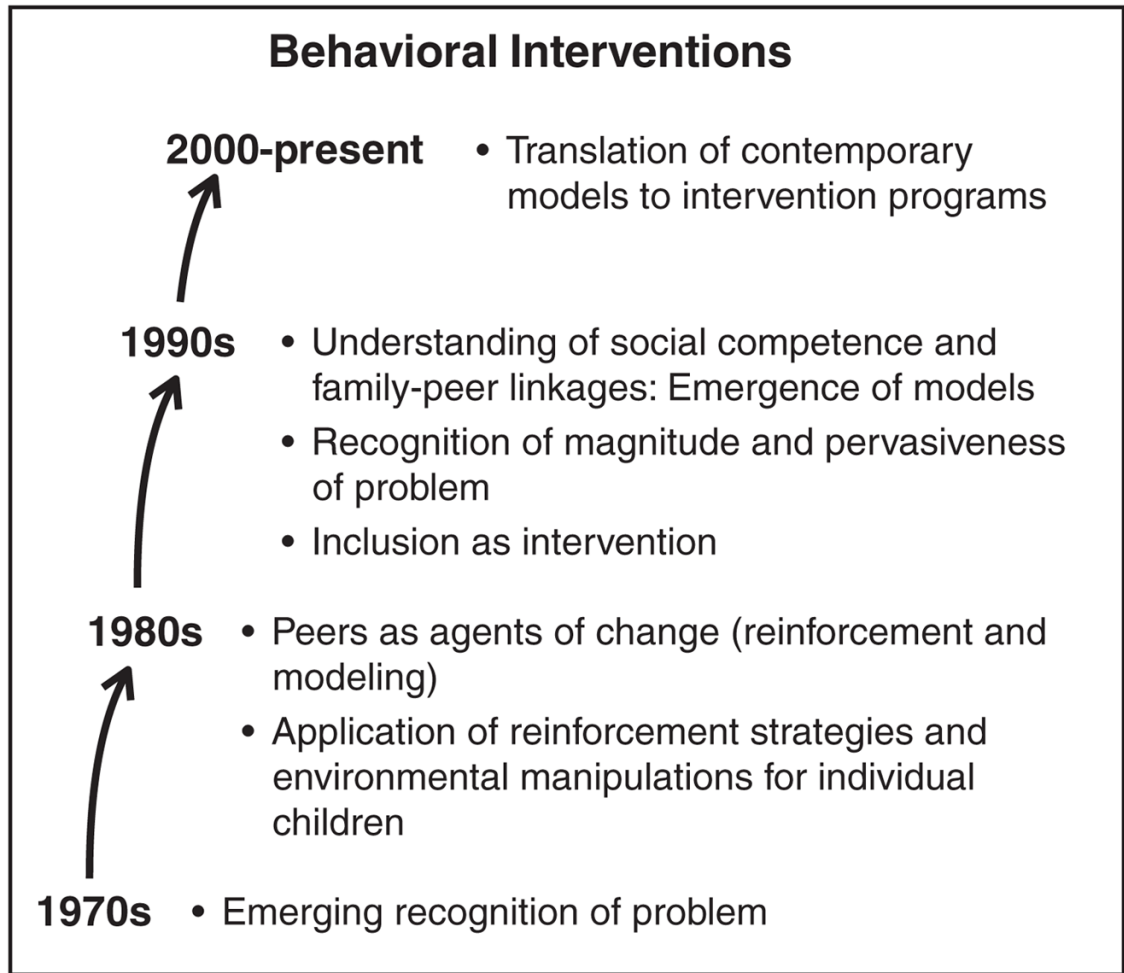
Behavioral Interventions

2000-present
• Translation of contemporary models to intervention programs

1990s
• Understanding of social competence and family-peer linkages: Emergence of models
• Recognition of magnitude and pervasiveness of problem
• Inclusion as intervention

1980s
• Peers as agents of change (reinforcement and modeling)
• Application of reinforcement strategies and environmental manipulations for individual children

1970s
• Emerging recognition of problem